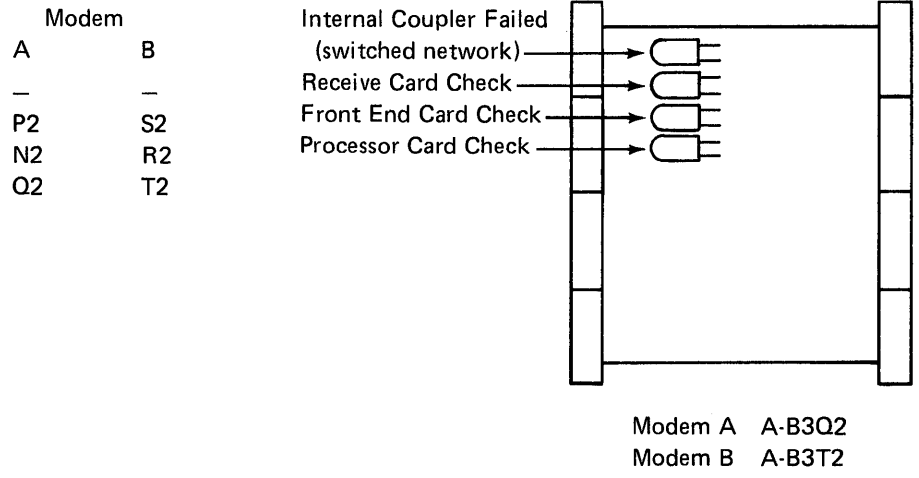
Modem

| A | B |
|---|---|
| — | — |
| P2 | S2 |
| N2 | R2 |
| Q2 | T2 |

Internal Coupler Failed (switched network)
Receive Card Check
Front End Card Check
Processor Card Check

Modem A A-B3Q2
Modem B A-B3T2